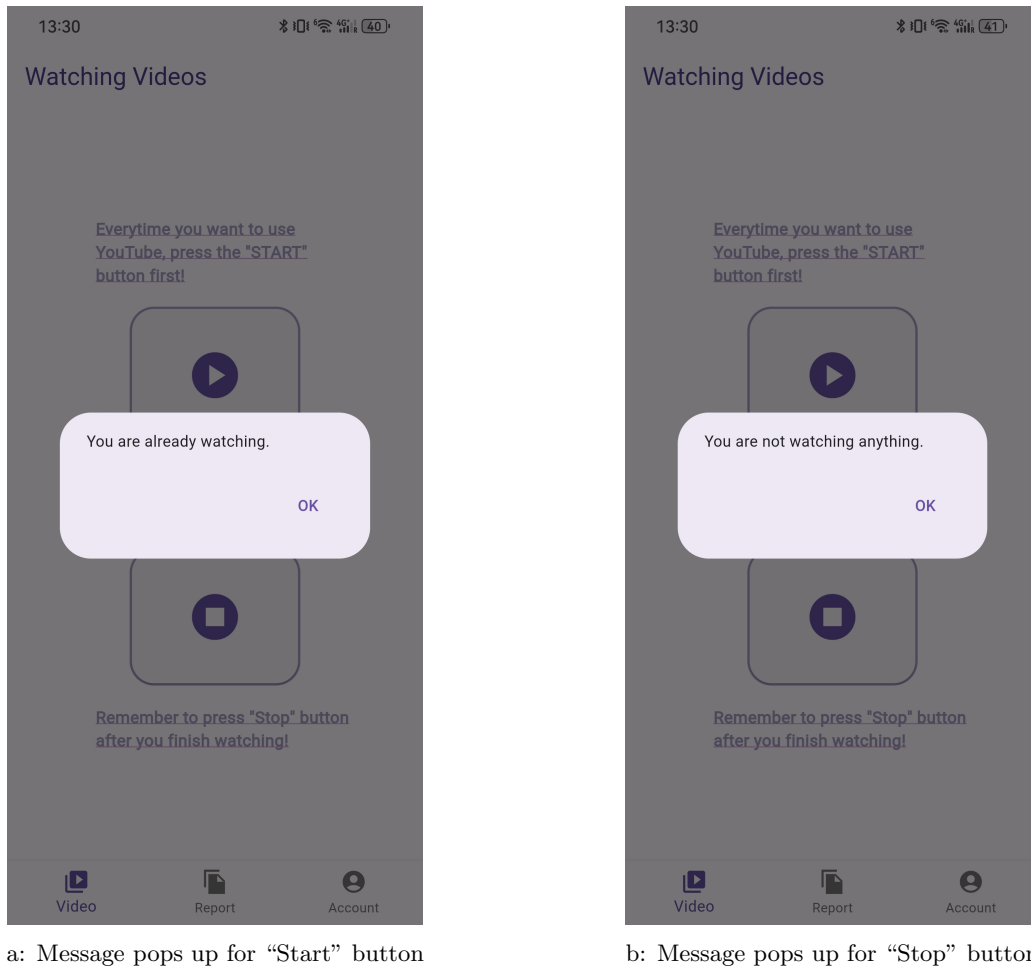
13:30 40

Watching Videos

Everytime you want to use YouTube, press the "START" button first!

You are already watching.

OK

Remember to press "Stop" button after you finish watching!

Video Report Account

a: Message pops up for “Start” button

13:30 41

Watching Videos

Everytime you want to use YouTube, press the "START" button first!

You are not watching anything.

OK

Remember to press "Stop" button after you finish watching!

Video Report Account

b: Message pops up for “Stop” button